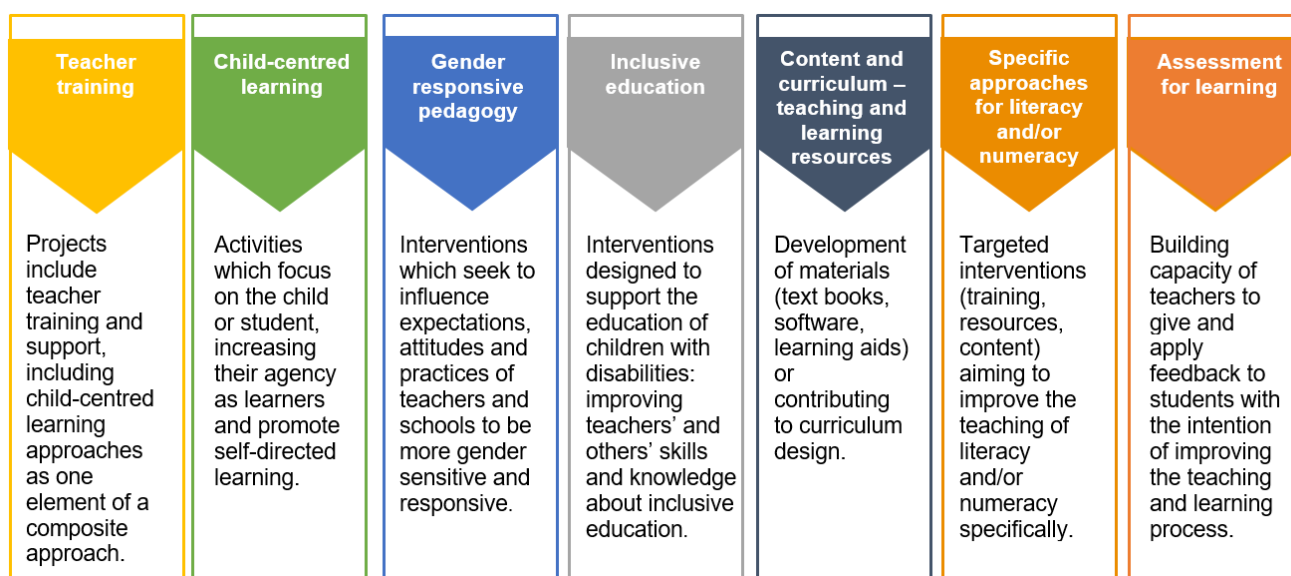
Teacher training

Projects include teacher training and support, including child-centred learning approaches as one element of a composite approach.

Child-centred learning

Activities which focus on the child or student, increasing their agency as learners and promote self-directed learning.

Gender responsive pedagogy

Interventions which seek to influence expectations, attitudes and practices of teachers and schools to be more gender sensitive and responsive.

Inclusive education

Interventions designed to support the education of children with disabilities: improving teachers' and others' skills and knowledge about inclusive education.

Content and curriculum – teaching and learning resources

Development of materials (text books, software, learning aids) or contributing to curriculum design.

Specific approaches for literacy and/or numeracy

Targeted interventions (training, resources, content) aiming to improve the teaching of literacy and/or numeracy specifically.

Assessment for learning

Building capacity of teachers to give and apply feedback to students with the intention of improving the teaching and learning process.